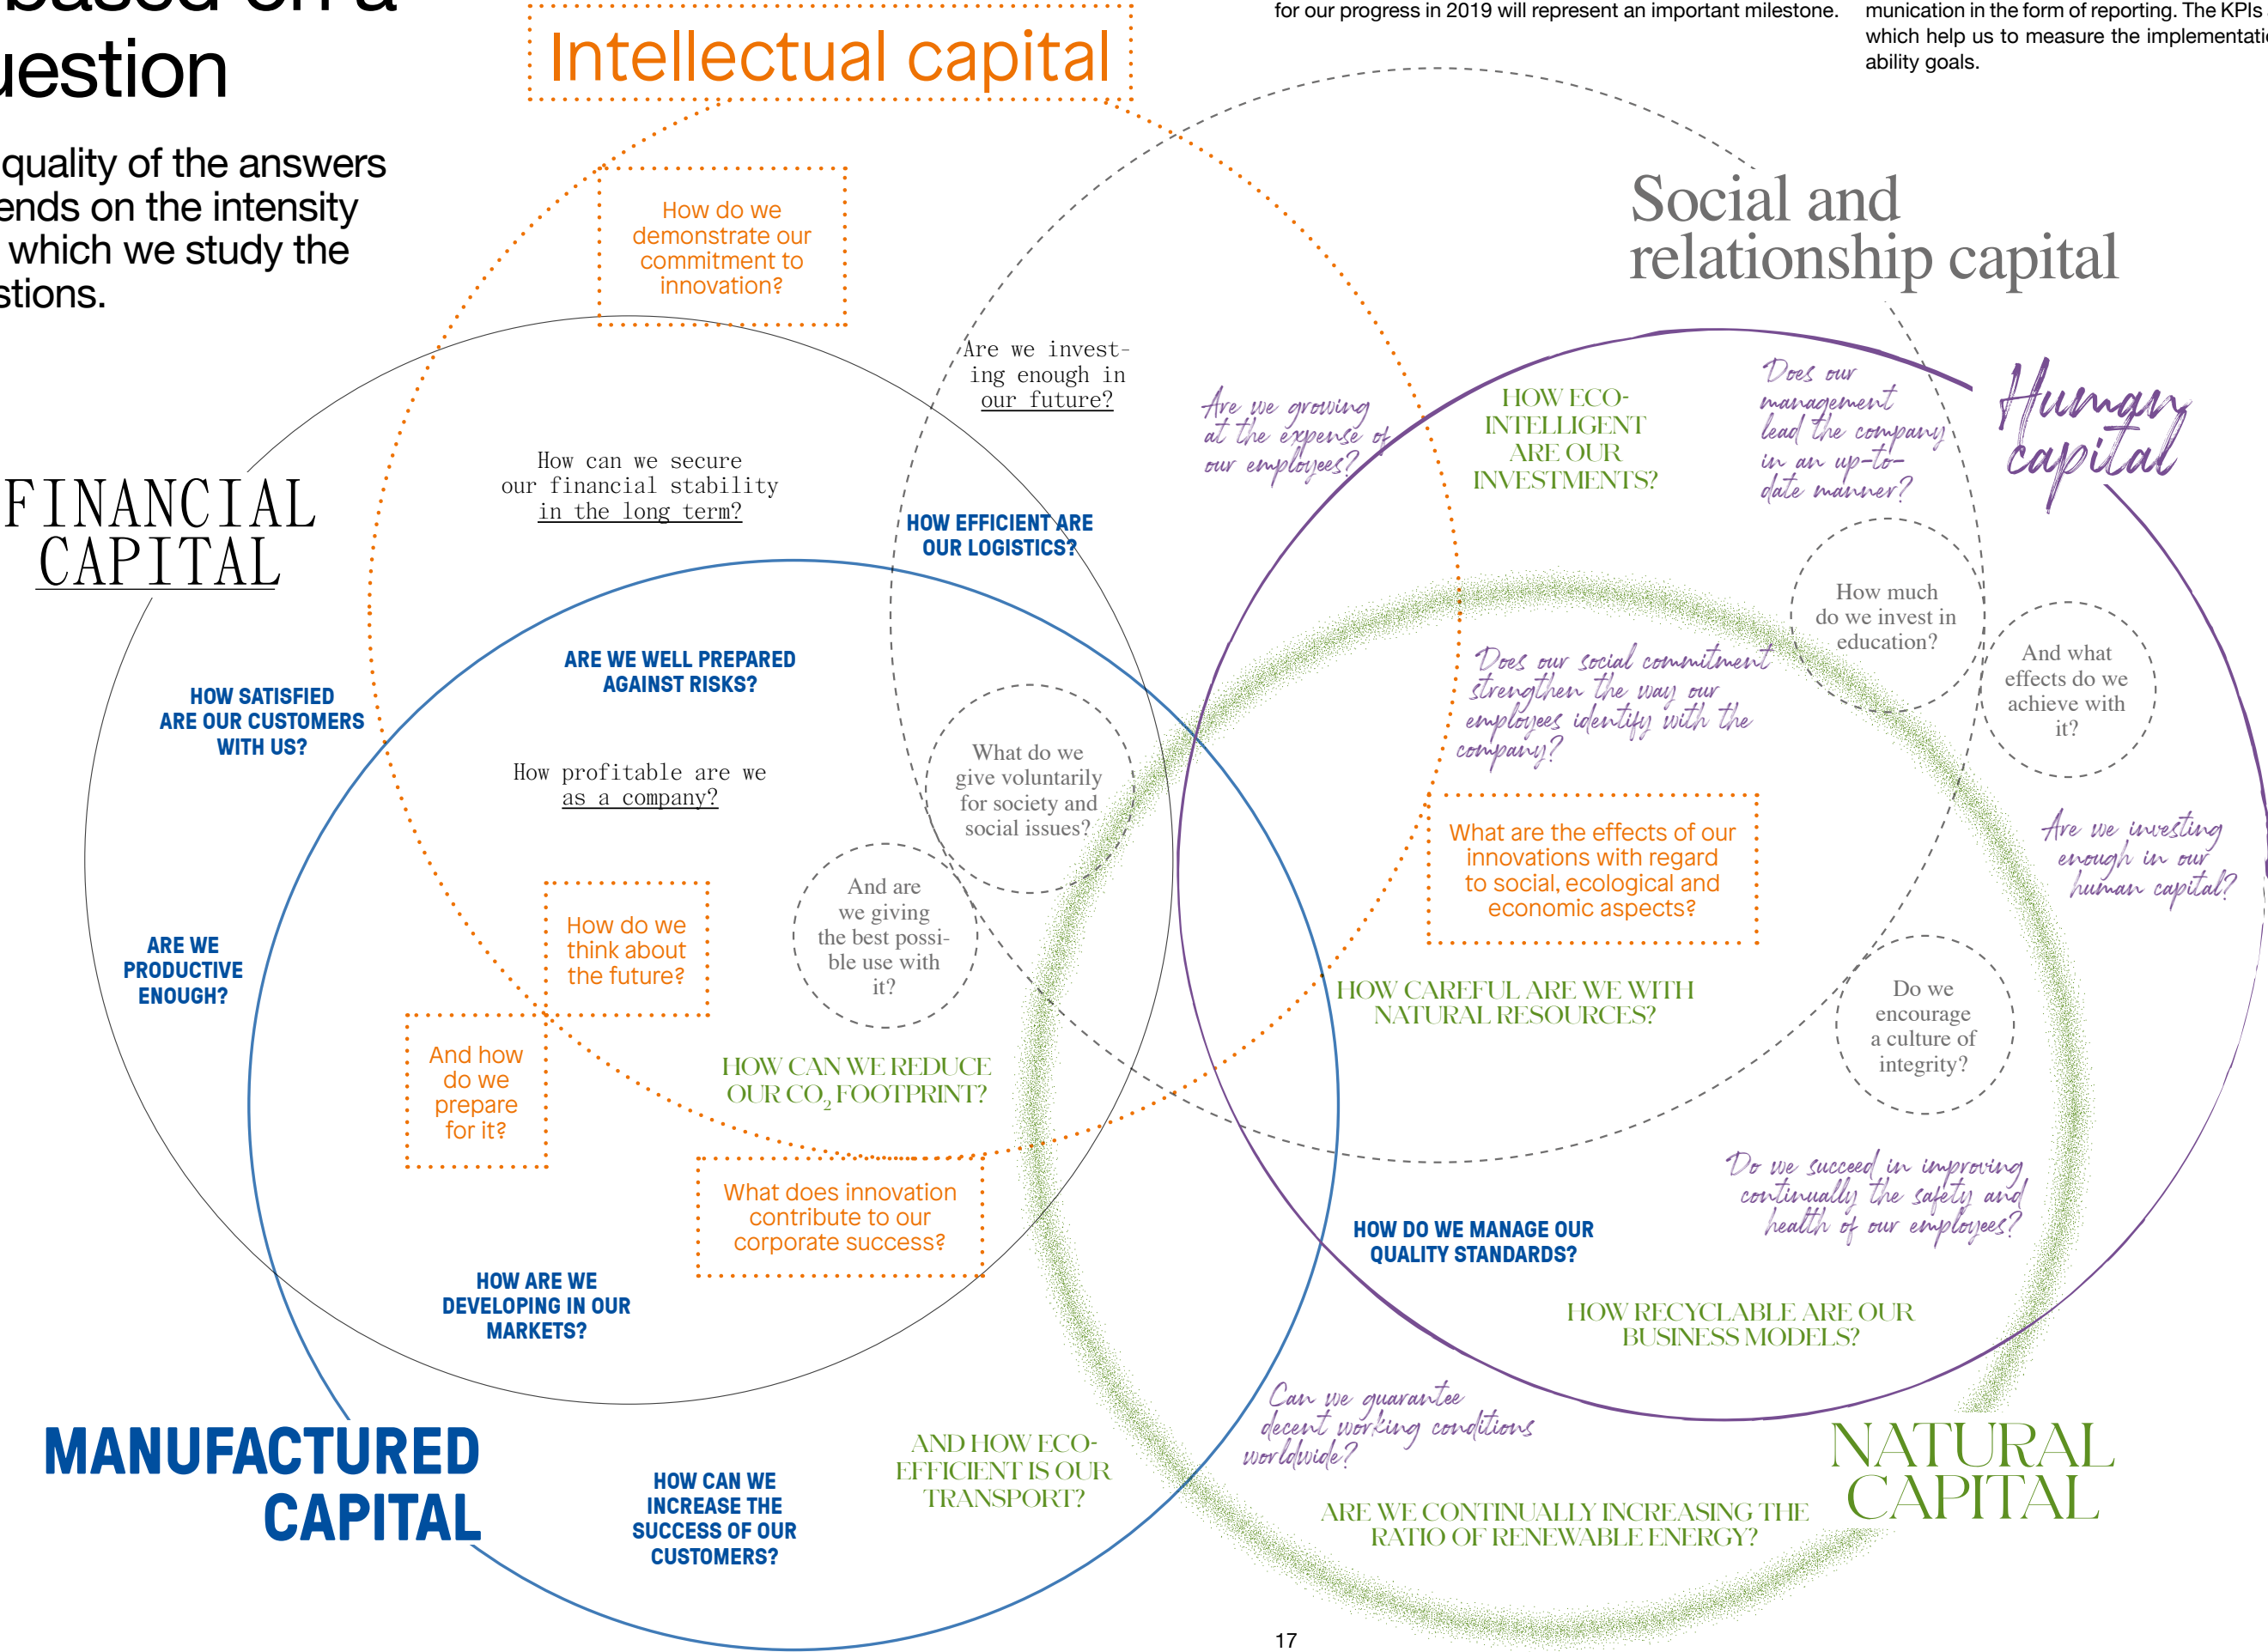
based on a
uestion

quality of the answers
ends on the intensity
which we study the
stions.

for our progress in 2019 will represent an important milestone.

munication in the form of reporting. The KPIs which help us to measure the implementati ability goals.

Intellectual capital

How do we demonstrate our commitment to innovation?

Social and relationship capital

Human capital

FINANCIAL CAPITAL

Are we investing enough in our future?

How can we secure our financial stability in the long term?

Are we growing at the expense of our employees?

HOW ECO-INTELLIGENT ARE OUR INVESTMENTS?

Does our management lead the company in an up-to-date manner?

HOW EFFICIENT ARE OUR LOGISTICS?

How much do we invest in education?

And what effects do we achieve with it?

ARE WE WELL PREPARED AGAINST RISKS?

HOW SATISFIED ARE OUR CUSTOMERS WITH US?

Does our social commitment strengthen the way our employees identify with the company?

How profitable are we as a company?

What do we give voluntarily for society and social issues?

What are the effects of our innovations with regard to social, ecological and economic aspects?

Are we investing enough in our human capital?

How do we think about the future?

And are we giving the best possible use with it?

ARE WE PRODUCTIVE ENOUGH?

HOW CAREFUL ARE WE WITH NATURAL RESOURCES?

Do we encourage a culture of integrity?

And how do we prepare for it?

HOW CAN WE REDUCE OUR $CO_2$ FOOTPRINT?

What does innovation contribute to our corporate success?

Do we succeed in improving continually the safety and health of our employees?

HOW DO WE MANAGE OUR QUALITY STANDARDS?

HOW ARE WE DEVELOPING IN OUR MARKETS?

HOW RECYCLABLE ARE OUR BUSINESS MODELS?

Can we guarantee decent working conditions worldwide?

MANUFACTURED CAPITAL

HOW CAN WE INCREASE THE SUCCESS OF OUR CUSTOMERS?

AND HOW ECO-EFFICIENT IS OUR TRANSPORT?

NATURAL CAPITAL

ARE WE CONTINUALLY INCREASING THE RATIO OF RENEWABLE ENERGY?

17